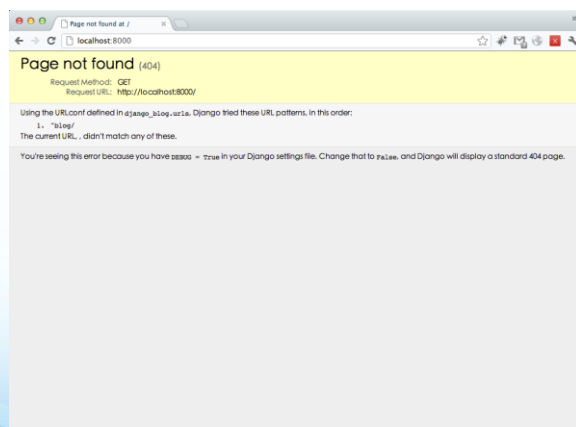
Page not found at /
localhost:8000

Page not found (404)

Request Method: GET
Request URL: http://localhost:8000/

Using the URLconf defined in django_blog.urls, Django tried these URL patterns, in this order:

1. ^blog/

The current URL, , didn't match any of these.

You're seeing this error because you have DEBUG = True in your Django settings file. Change that to False, and Django will display a standard 404 page.